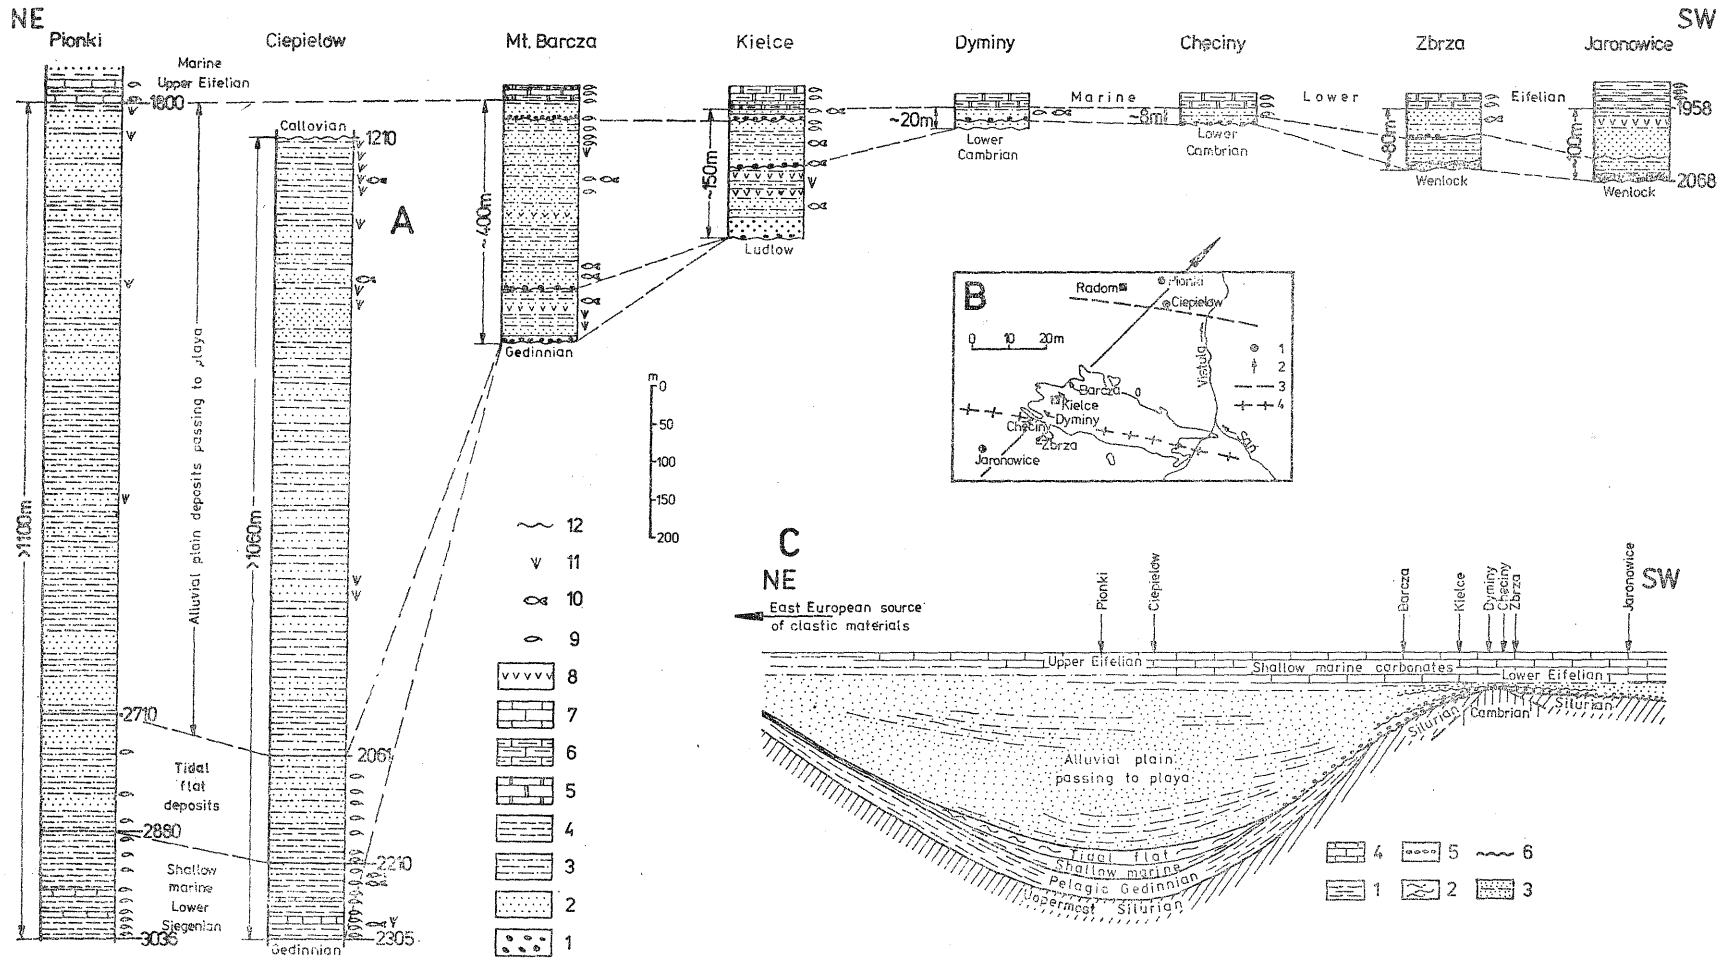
NE

SW

Pionki

Ciepielów

Mt. Barcza

Kielce

Dyminy

Chęciny

Zbrza

Jaronowice

Marine Upper Eifelian

1800

Callovian

1210

A

Marine Lower Eifelian

~20m

~8m

Lower Cambrian

Lower Cambrian

~400m

~150m

~80m

~100m

1958

2068

Wenlock

Wenlock

Ludlow

Gedinnian

>1100m

>1060m

Alluvial plain deposits passing to playa

2710

2061

Tidal flat deposits

2880

2210

Shallow marine Lower Siegenian

3036

2305

Gedinnian

12

11

10

9

8

7

6

5

4

3

2

1

m
0
50
100
150
200

B

Radom

Pionki

Ciepielów

0 10 20m

1

2

3

4

Vistula

Barcza

Kielce

Dyminy

Chęciny

Zbrza

Jaronowice

San

C

NE

SW

Pionki

Ciepielów

Barcza

Kielce

Dyminy

Chęciny

Zbrza

Jaronowice

East European source of clastic materials

Upper Eifelian

Shallow marine carbonates

Lower Eifelian

Cambrian

Silurian

Silurian

Alluvial plain passing to playa

Tidal flat

Shallow marine

Pelagic Gedinnian

Uppermost Silurian

4

5

6

1

2

3